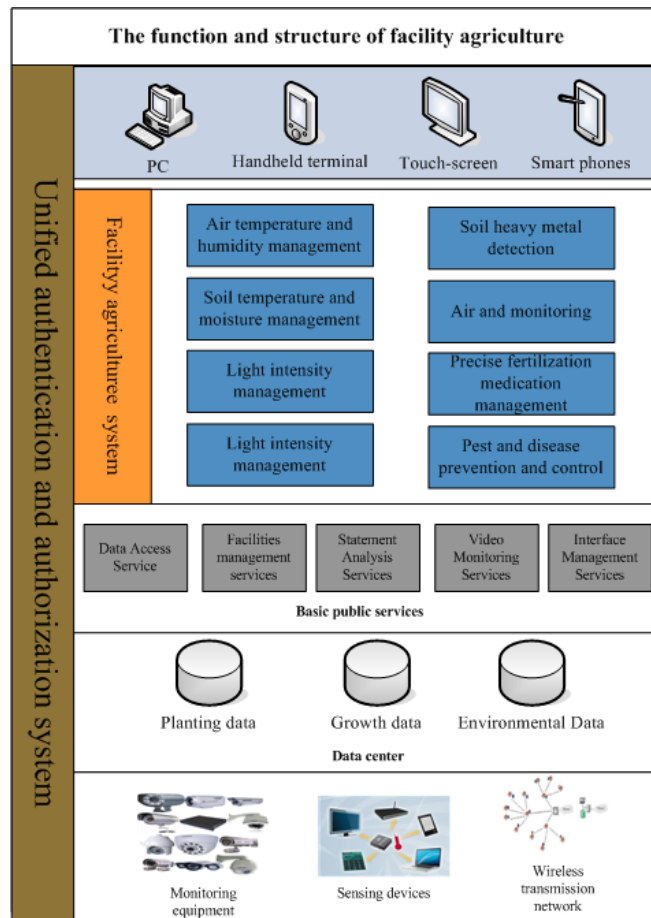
The function and structure of facility agriculture

Unified authentication and authorization system

PC
Handheld terminal
Touch-screen
Smart phones

Facility agriculturee system

Air temperature and humidity management
Soil heavy metal detection
Soil temperature and moisture management
Air and monitoring
Light intensity management
Precise fertilization medication management
Light intensity management
Pest and disease prevention and control

Data Access Service
Facilities management services
Statement Analysis Services
Video Monitoring Services
Interface Management Services

Basic public services

Planting data
Growth data
Environmental Data

Data center

Monitoring equipment
Sensing devices
Wireless transmission network